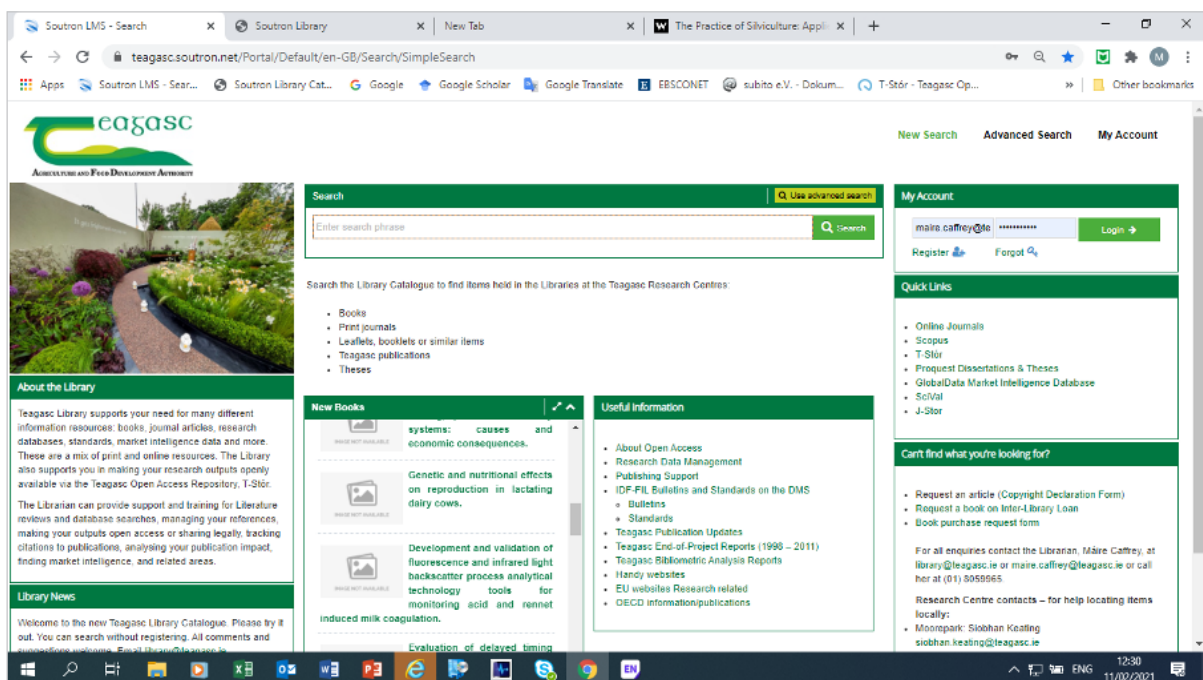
Soutron LMS - Search × Soutron Library × New Tab × The Practice of Silviculture: Appli ×

teagasc.soutron.net/Portal/Default/en-GB/Search/SimpleSearch

Apps Soutron LMS - Sear... Soutron Library Cat... Google Google Scholar Google Translate EBSCONET subito e.V. - Dokum... T-Stór - Teagasc Op... » Other bookmarks

teagasc
Agriculture and Food Development Authority

New Search Advanced Search My Account

Search
Use advanced search
Enter search phrase
Search

Search the Library Catalogue to find items held in the Libraries at the Teagasc Research Centres:

- Books
- Print journals
- Leaflets, booklets or similar items
- Teagasc publications
- Theses

My Account
maire.caffrey@te ••••••••••••
Login
Register Forgot

Quick Links
- Online Journals
- Scopus
- T-Stór
- Proquest Dissertations & Theses
- GlobalData Market Intelligence Database
- SciVal
- J-Stor

About the Library

Teagasc Library supports your need for many different information resources: books, journal articles, research databases, standards, market intelligence data and more. These are a mix of print and online resources. The Library also supports you in making your research outputs openly available via the Teagasc Open Access Repository, T-Stór.

The Librarian can provide support and training for Literature reviews and database searches, managing your references, making your outputs open access or sharing legally, tracking citations to publications, analysing your publication impact, finding market intelligence, and related areas.

Library News

Welcome to the new Teagasc Library Catalogue. Please try it out. You can search without registering. All comments and suggestions welcome. Email library@teagasc.ie

New Books

IMAGE NOT AVAILABLE
systems: causes and economic consequences.

IMAGE NOT AVAILABLE
Genetic and nutritional effects on reproduction in lactating dairy cows.

IMAGE NOT AVAILABLE
Development and validation of fluorescence and infrared light backscatter process analytical technology tools for monitoring acid and rennet induced milk coagulation.

Evaluation of delayed timing

Useful Information

- About Open Access
- Research Data Management
- Publishing Support
- IDF-FIL Bulletins and Standards on the DMS
  - Bulletins
  - Standards
- Teagasc Publication Updates
- Teagasc End-of-Project Reports (1998 – 2011)
- Teagasc Bibliometric Analysis Reports
- Handy websites
- EU websites Research related
- OECD information/publications

Can't find what you're looking for?

- Request an article (Copyright Declaration Form)
- Request a book on Inter-Library Loan
- Book purchase request form

For all enquiries contact the Librarian, Máire Caffrey, at library@teagasc.ie or maire.caffrey@teagasc.ie or call her at (01) 8059965.

Research Centre contacts – for help locating items locally:
- Moorepark: Siobhan Keating siobhan.keating@teagasc.ie

ENG 12:30 11/02/2021